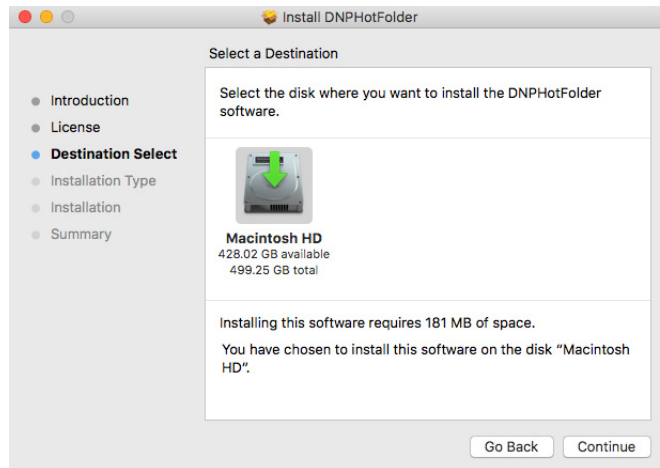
Install DNPHotFolder

Select a Destination

Introduction
License
Destination Select
Installation Type
Installation
Summary

Select the disk where you want to install the DNPHotFolder software.

Macintosh HD
428.02 GB available
499.25 GB total

Installing this software requires 181 MB of space.

You have chosen to install this software on the disk “Macintosh HD”.

Go Back
Continue